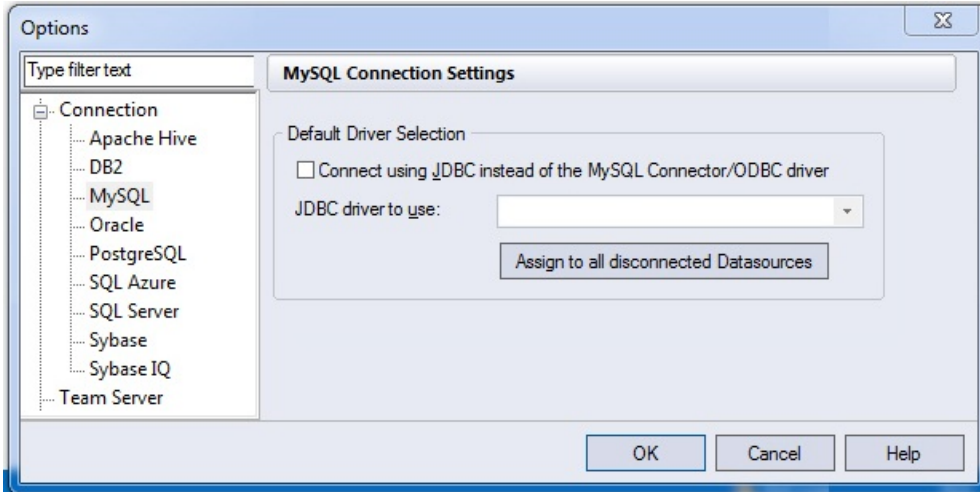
Options

Type filter text

Connection
Apache Hive
DB2
MySQL
Oracle
PostgreSQL
SQL Azure
SQL Server
Sybase
Sybase IQ
Team Server

MySQL Connection Settings

Default Driver Selection

Connect using JDBC instead of the MySQL Connector/ODBC driver

JDBC driver to use:

Assign to all disconnected Datasources

OK
Cancel
Help